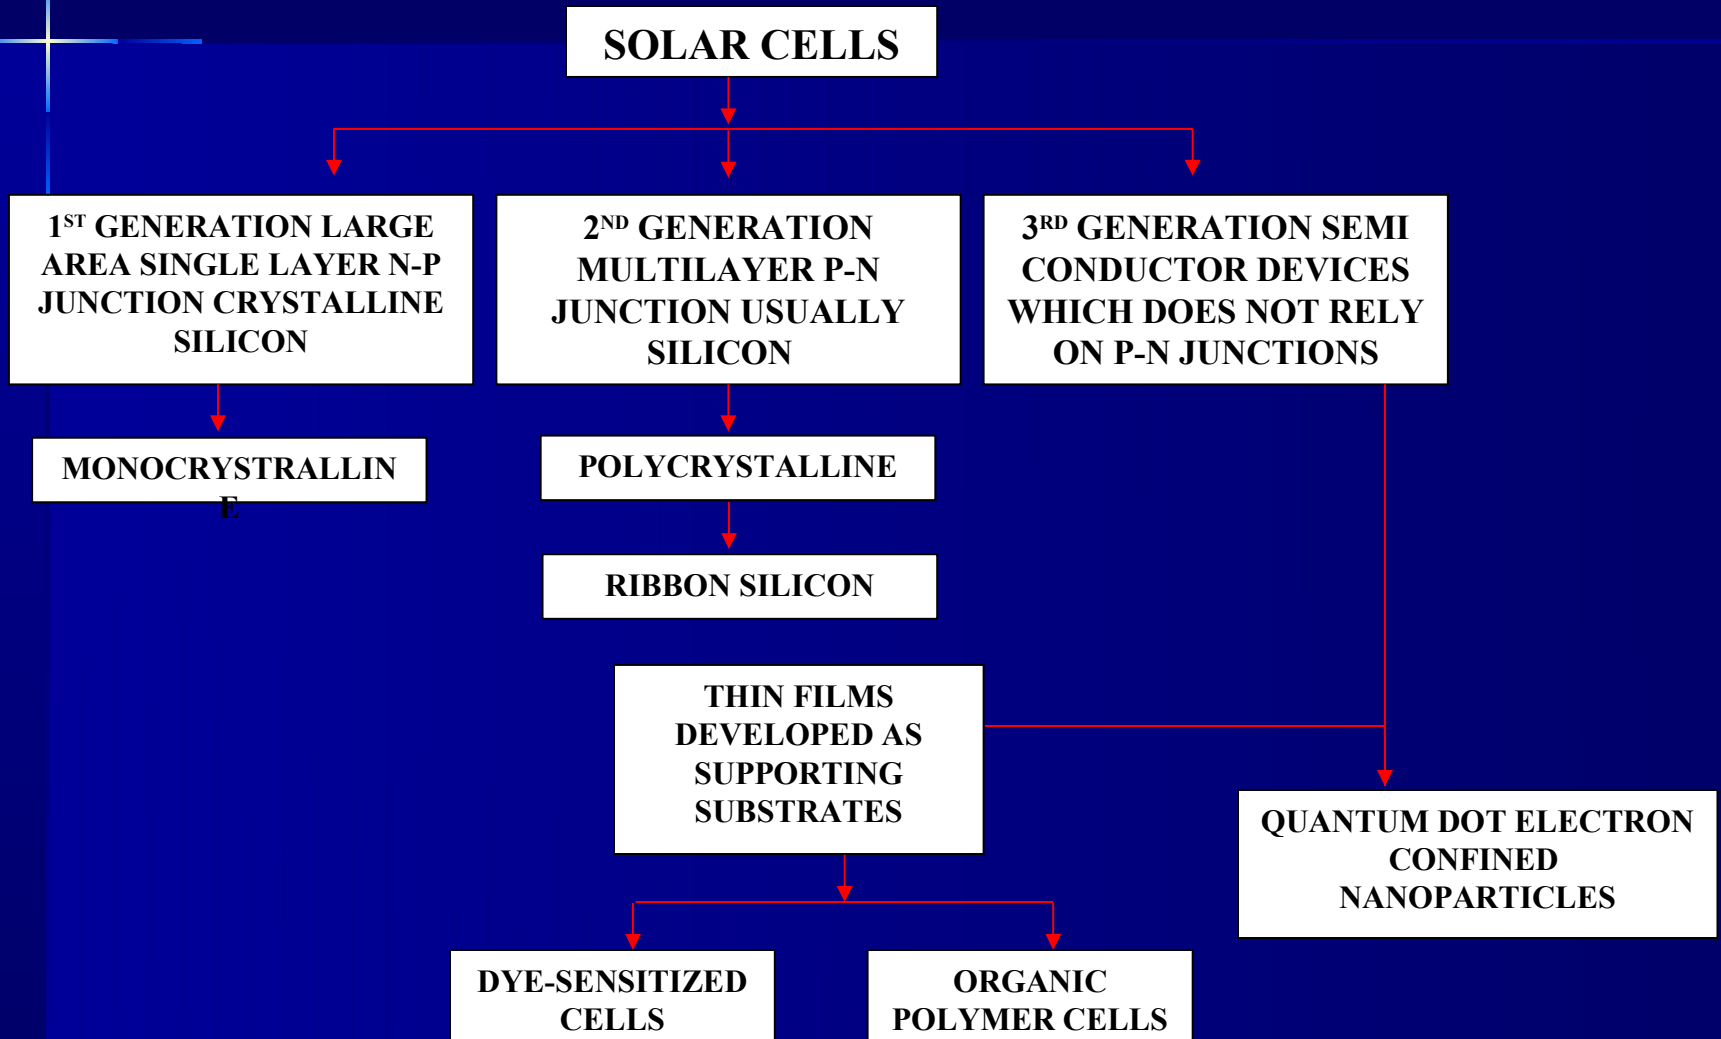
SOLAR CELLS

$1^{ST}$ GENERATION LARGE AREA SINGLE LAYER N-P JUNCTION CRYSTALLINE SILICON

$2^{ND}$ GENERATION MULTILAYER P-N JUNCTION USUALLY SILICON

$3^{RD}$ GENERATION SEMI CONDUCTOR DEVICES WHICH DOES NOT RELY ON P-N JUNCTIONS

MONOCRYSTRALLINE

POLYCRYSTALLINE

RIBBON SILICON

THIN FILMS DEVELOPED AS SUPPORTING SUBSTRATES

QUANTUM DOT ELECTRON CONFINED NANOPARTICLES

DYE-SENSITIZED CELLS

ORGANIC POLYMER CELLS